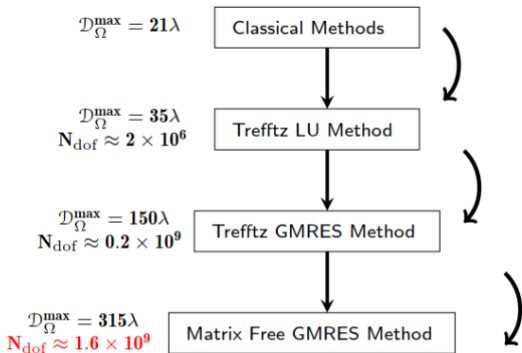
$\mathcal{D}_{\Omega}^{\max} = 21\lambda$

Classical Methods

$\mathcal{D}_{\Omega}^{\max} = 35\lambda$
$N_{\text{dof}} \approx 2 \times 10^6$

Trefftz LU Method

$\mathcal{D}_{\Omega}^{\max} = 150\lambda$
$N_{\text{dof}} \approx 0.2 \times 10^9$

Trefftz GMRES Method

$\mathcal{D}_{\Omega}^{\max} = 315\lambda$
$N_{\text{dof}} \approx 1.6 \times 10^9$

Matrix Free GMRES Method